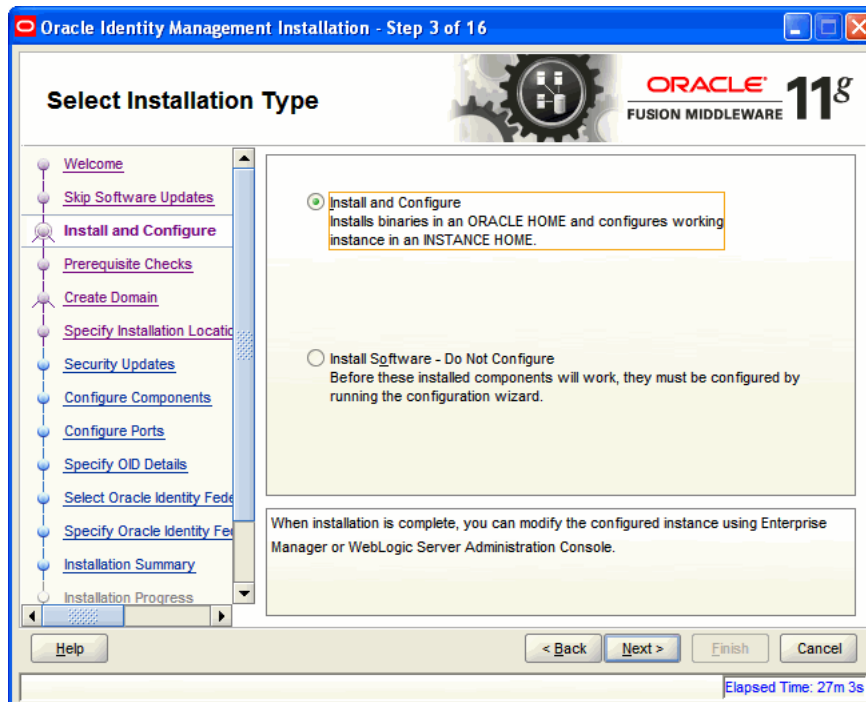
Oracle Identity Management Installation - Step 3 of 16

Select Installation Type

ORACLE
FUSION MIDDLEWARE
11g

Welcome
Skip Software Updates
Install and Configure
Prerequisite Checks
Create Domain
Specify Installation Locatic
Security Updates
Configure Components
Configure Ports
Specify OID Details
Select Oracle Identity Fede
Specify Oracle Identity Fe
Installation Summary
Installation Progress

Install and Configure
Installs binaries in an ORACLE HOME and configures working instance in an INSTANCE HOME.

Install Software - Do Not Configure
Before these installed components will work, they must be configured by running the configuration wizard.

When installation is complete, you can modify the configured instance using Enterprise Manager or WebLogic Server Administration Console.

Help
< Back
Next >
Finish
Cancel

Elapsed Time: 27m 3s